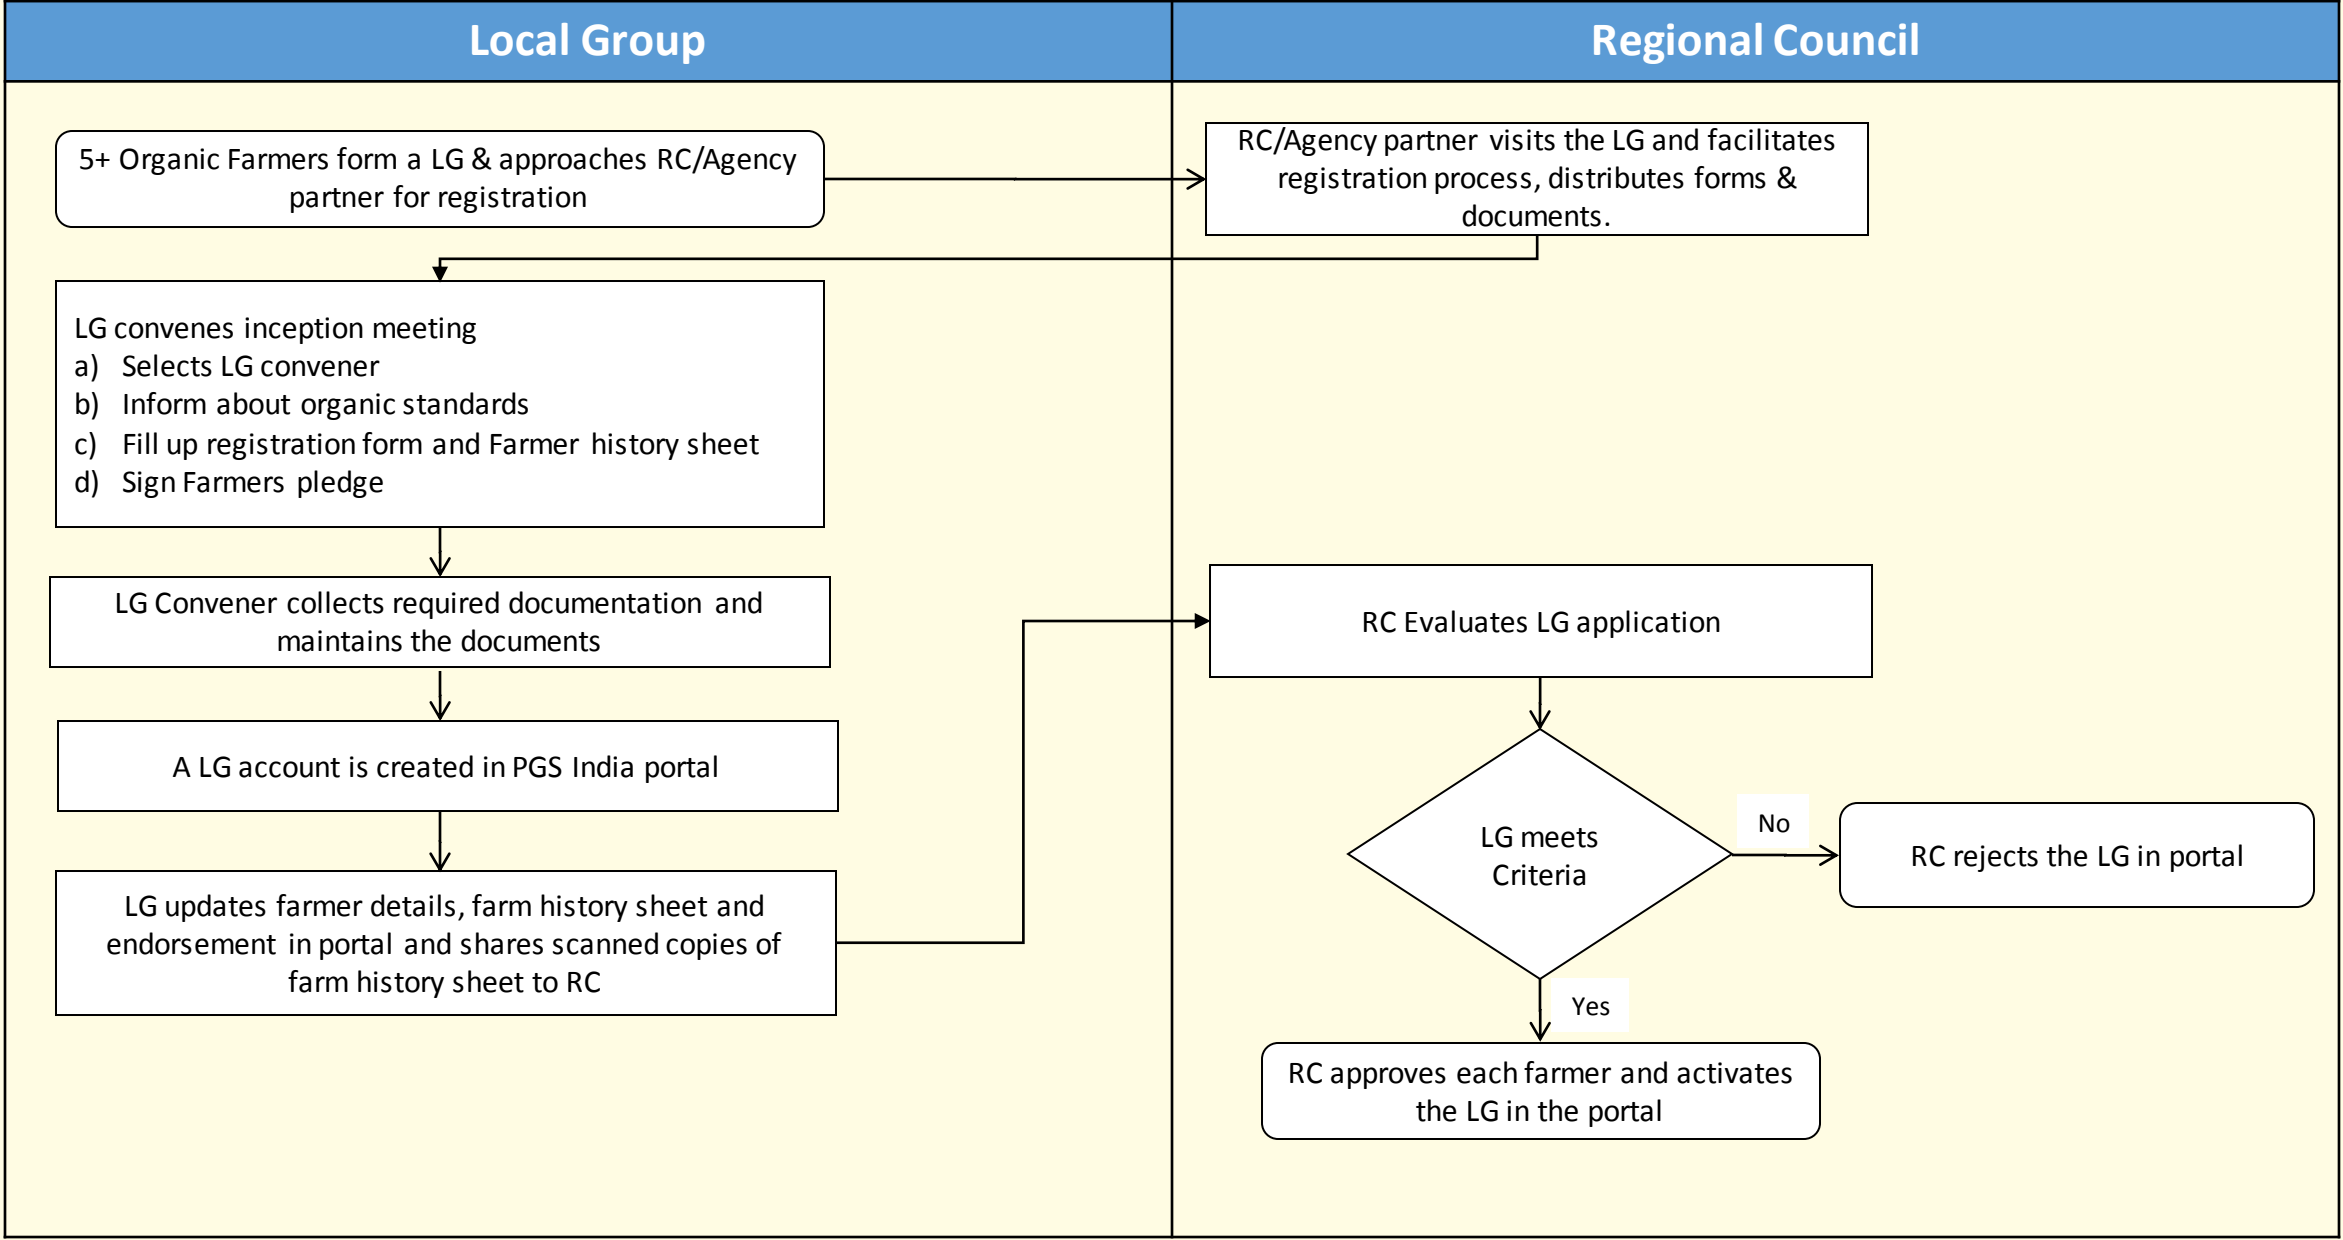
Local Group

Regional Council

5+ Organic Farmers form a LG & approaches RC/Agency partner for registration

RC/Agency partner visits the LG and facilitates registration process, distributes forms & documents.

LG convenes inception meeting
a) Selects LG convener
b) Inform about organic standards
c) Fill up registration form and Farmer history sheet
d) Sign Farmers pledge

LG Convener collects required documentation and maintains the documents

RC Evaluates LG application

A LG account is created in PGS India portal

LG meets Criteria

No

RC rejects the LG in portal

LG updates farmer details, farm history sheet and endorsement in portal and shares scanned copies of farm history sheet to RC

Yes

RC approves each farmer and activates the LG in the portal